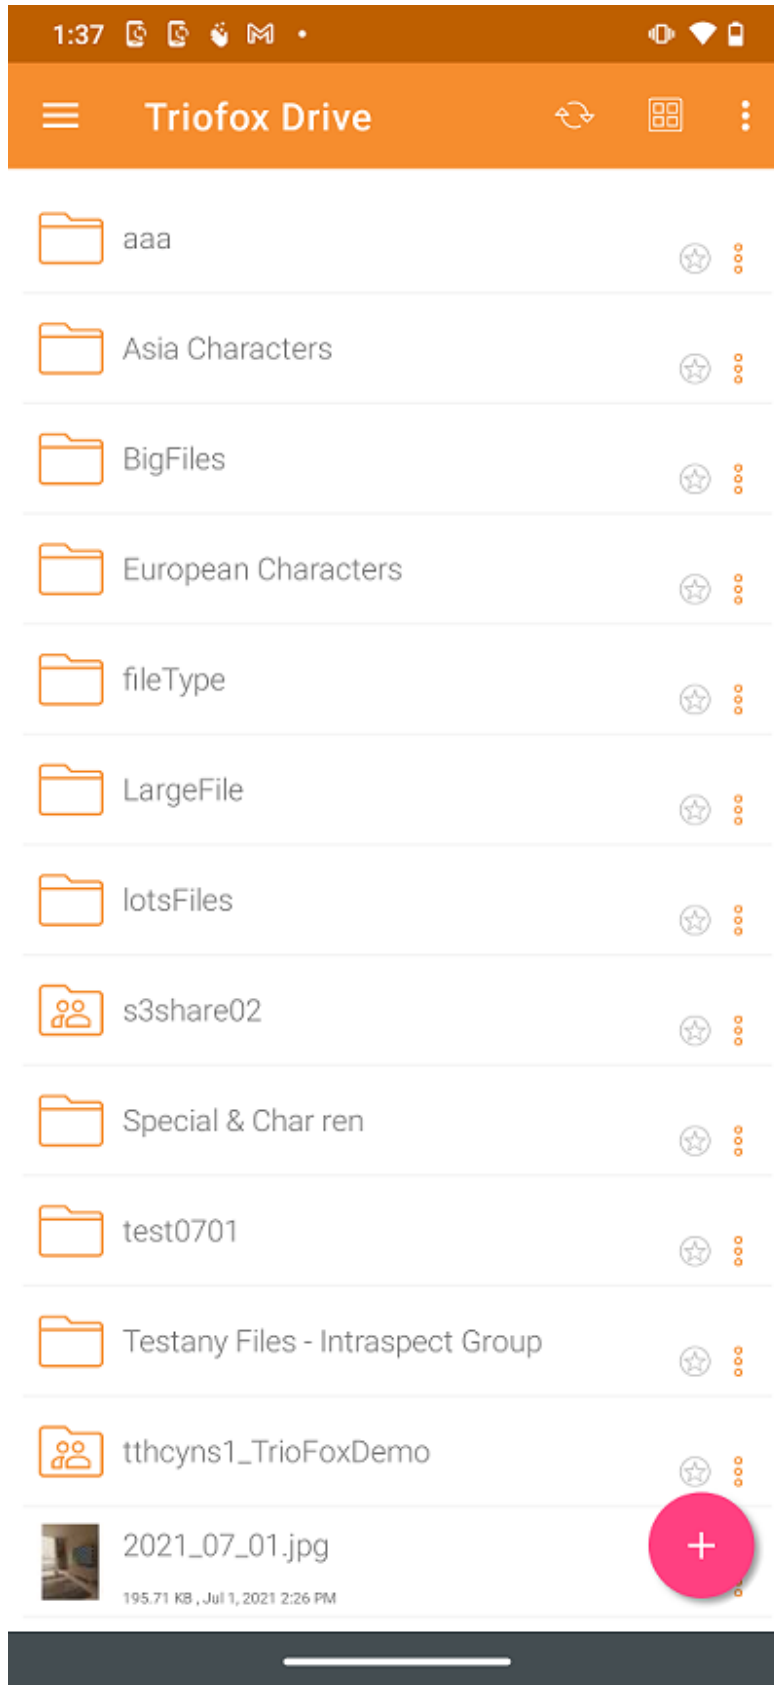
1:37

Triofox Drive

aaa

Asia Characters

BigFiles

European Characters

fileType

LargeFile

lotsFiles

s3share02

Special & Char ren

test0701

Testany Files - Intraspect Group

tthcyns1_TrioFoxDemo

2021_07_01.jpg
195.71 KB , Jul 1, 2021 2:26 PM

+